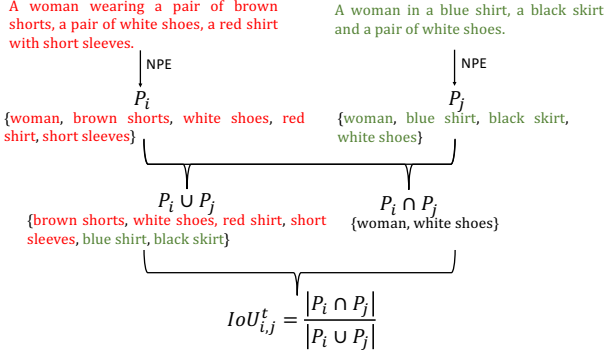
A woman wearing a pair of brown shorts, a pair of white shoes, a red shirt with short sleeves.

A woman in a blue shirt, a black skirt and a pair of white shoes.

NPE

NPE

$P_i$

$P_j$

{woman, brown shorts, white shoes, red shirt, short sleeves}

{woman, blue shirt, black skirt, white shoes}

$P_i \cup P_j$

$P_i \cap P_j$

{brown shorts, white shoes, red shirt, short sleeves, blue shirt, black skirt}

{woman, white shoes}

$IoU_{i,j}^{t} = \frac{|P_i \cap P_j|}{|P_i \cup P_j|}$